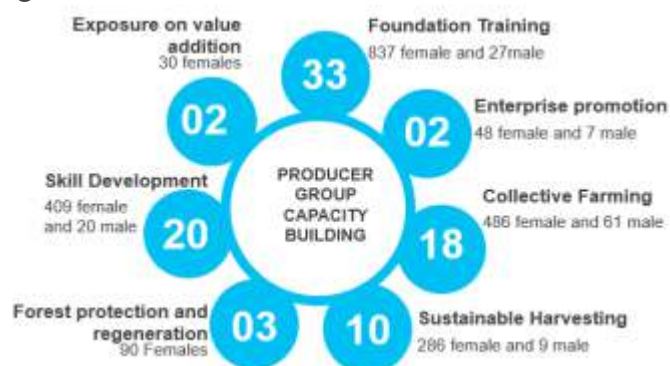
Exposure on value addition
30 females

02

33

Foundation Training
837 female and 27male

02

Enterprise promotion
48 female and 7 male

PRODUCER GROUP CAPACITY BUILDING

Skill Development
409 female and 20 male

20

18

Collective Farming
486 female and 61 male

Forest protection and regeneration
90 Females

03

10

Sustainable Harvesting
286 female and 9 male